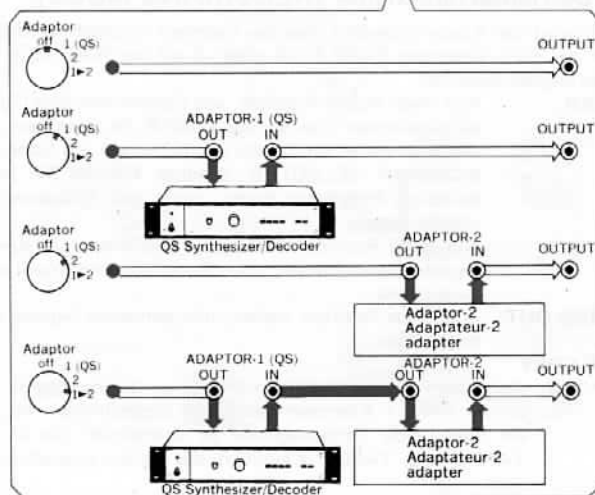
Adaptor
off 1 (QS)
2
1►2
OUTPUT

Adaptor
off 1 (QS)
2
1►2
ADAPTOR-1 (QS)
OUT
IN
OUTPUT
QS Synthesizer/Decoder

Adaptor
off 1 (QS)
2
1►2
ADAPTOR-2
OUT
IN
OUTPUT
Adaptor-2
Adaptateur-2
adapter

Adaptor
off 1 (QS)
2
1►2
ADAPTOR-1 (QS)
OUT
IN
ADAPTOR-2
OUT
IN
OUTPUT
Adaptor-2
Adaptateur-2
adapter
QS Synthesizer/Decoder